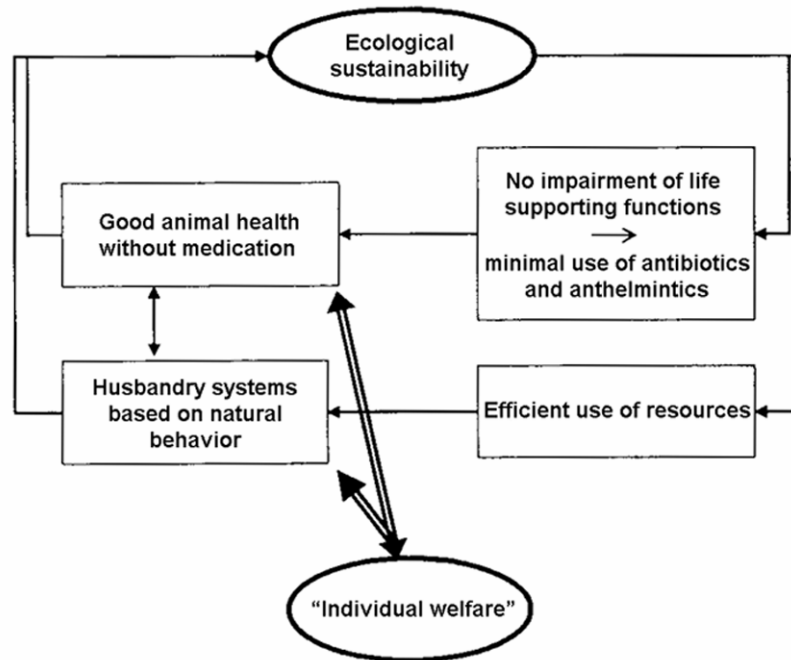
Ecological sustainability

Good animal health without medication

No impairment of life supporting functions → minimal use of antibiotics and anthelmintics

Husbandry systems based on natural behavior

Efficient use of resources

"Individual welfare"